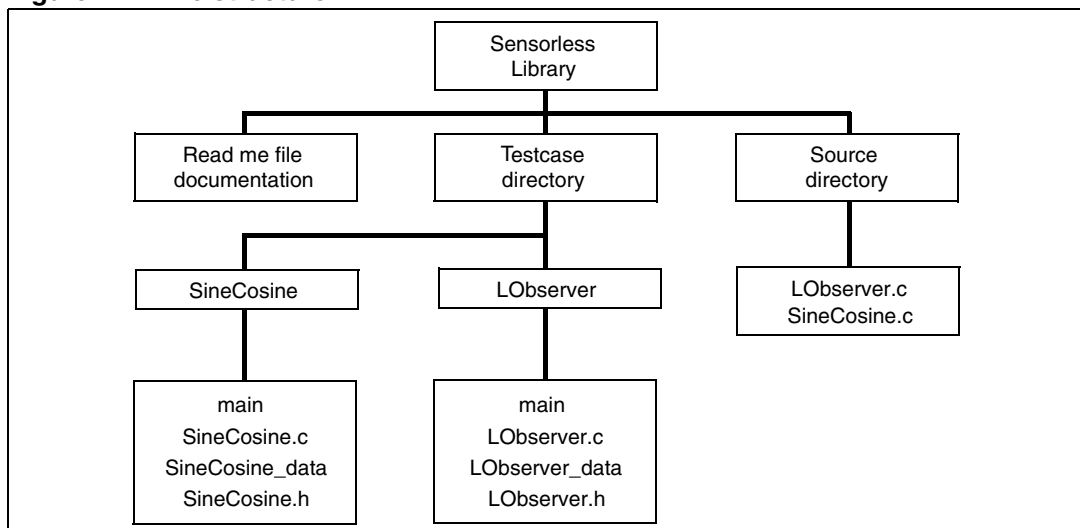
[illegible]

Sensorless Library

Read me file documentation

Testcase directory

Source directory

SineCosine

LObserver

LObserver.c
SineCosine.c

main
SineCosine.c
SineCosine_data
SineCosine.h

main
LObserver.c
LObserver_data
LObserver.h